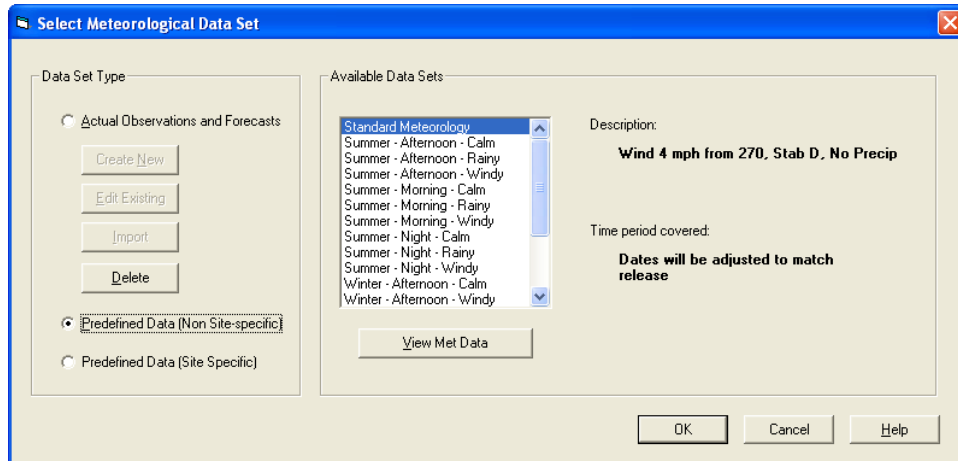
Select Meteorological Data Set

Data Set Type

Actual Observations and Forecasts

Create New

Edit Existing

Import

Delete

Predefined Data (Non Site-specific)

Predefined Data (Site Specific)

Available Data Sets

Standard Meteorology
Summer - Afternoon - Calm
Summer - Afternoon - Rainy
Summer - Afternoon - Windy
Summer - Morning - Calm
Summer - Morning - Rainy
Summer - Morning - Windy
Summer - Night - Calm
Summer - Night - Rainy
Summer - Night - Windy
Winter - Afternoon - Calm
Winter - Afternoon - Windy

View Met Data

Description:

Wind 4 mph from 270, Stab D, No Precip

Time period covered:

Dates will be adjusted to match release

OK

Cancel

Help